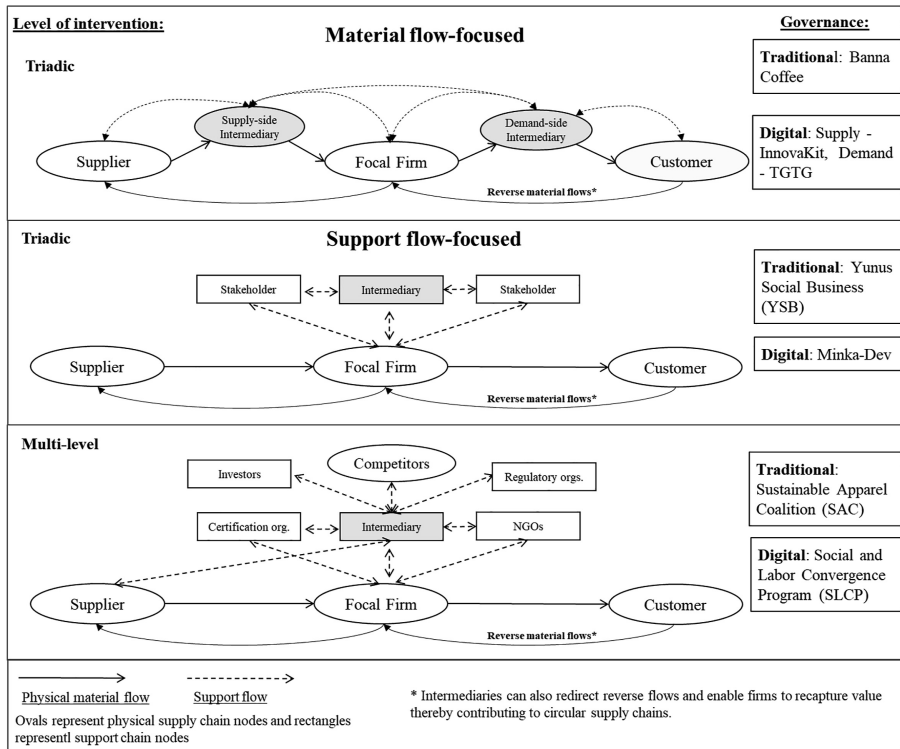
Level of intervention:

Material flow-focused

Governance:

Triadic

Supply-side Intermediary

Demand-side Intermediary

Supplier

Focal Firm

Customer

Reverse material flows*

Traditional: Banna Coffee

Digital: Supply - InnovaKit, Demand - TGTG

Triadic

Support flow-focused

Stakeholder

Intermediary

Stakeholder

Supplier

Focal Firm

Customer

Reverse material flows*

Traditional: Yunus Social Business (YSB)

Digital: Minka-Dev

Multi-level

Competitors

Investors

Regulatory orgs.

Certification org.

Intermediary

NGOs

Supplier

Focal Firm

Customer

Reverse material flows*

Traditional: Sustainable Apparel Coalition (SAC)

Digital: Social and Labor Convergence Program (SLCP)

Physical material flow

Support flow

Ovals represent physical supply chain nodes and rectangles representl support chain nodes

* Intermediaries can also redirect reverse flows and enable firms to recapture value thereby contributing to circular supply chains.